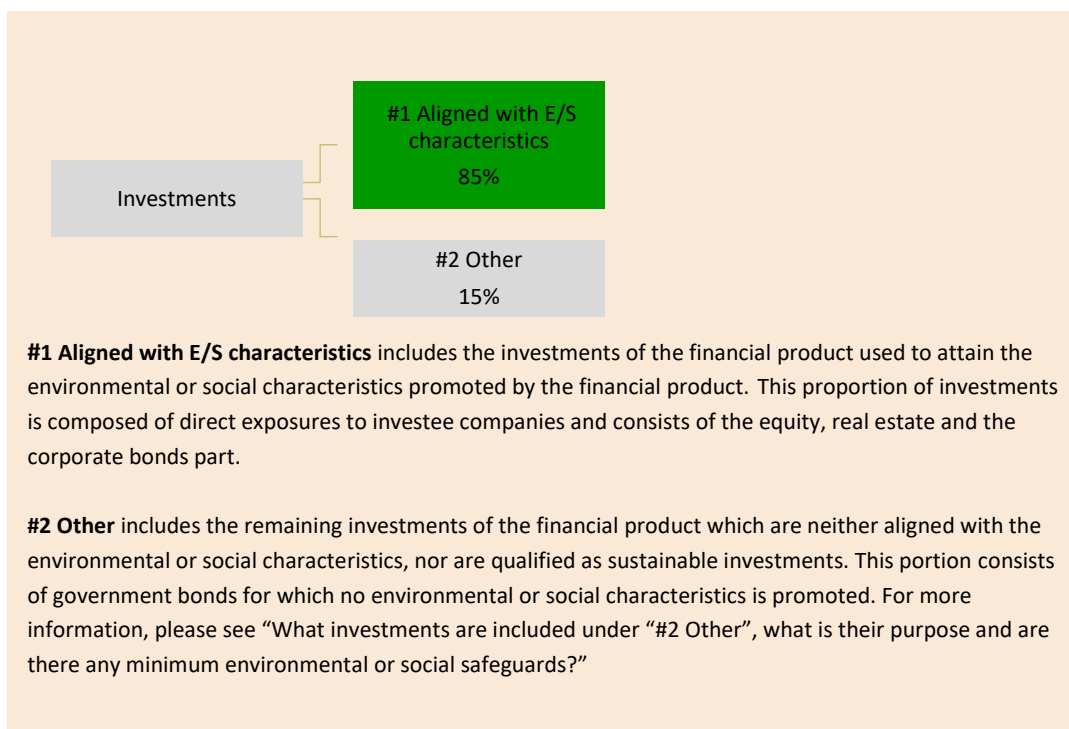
Investments

#1 Aligned with E/S characteristics
85%

#2 Other
15%

**#1 Aligned with E/S characteristics** includes the investments of the financial product used to attain the environmental or social characteristics promoted by the financial product. This proportion of investments is composed of direct exposures to investee companies and consists of the equity, real estate and the corporate bonds part.

**#2 Other** includes the remaining investments of the financial product which are neither aligned with the environmental or social characteristics, nor are qualified as sustainable investments. This portion consists of government bonds for which no environmental or social characteristics is promoted. For more information, please see “What investments are included under “#2 Other”, what is their purpose and are there any minimum environmental or social safeguards?”